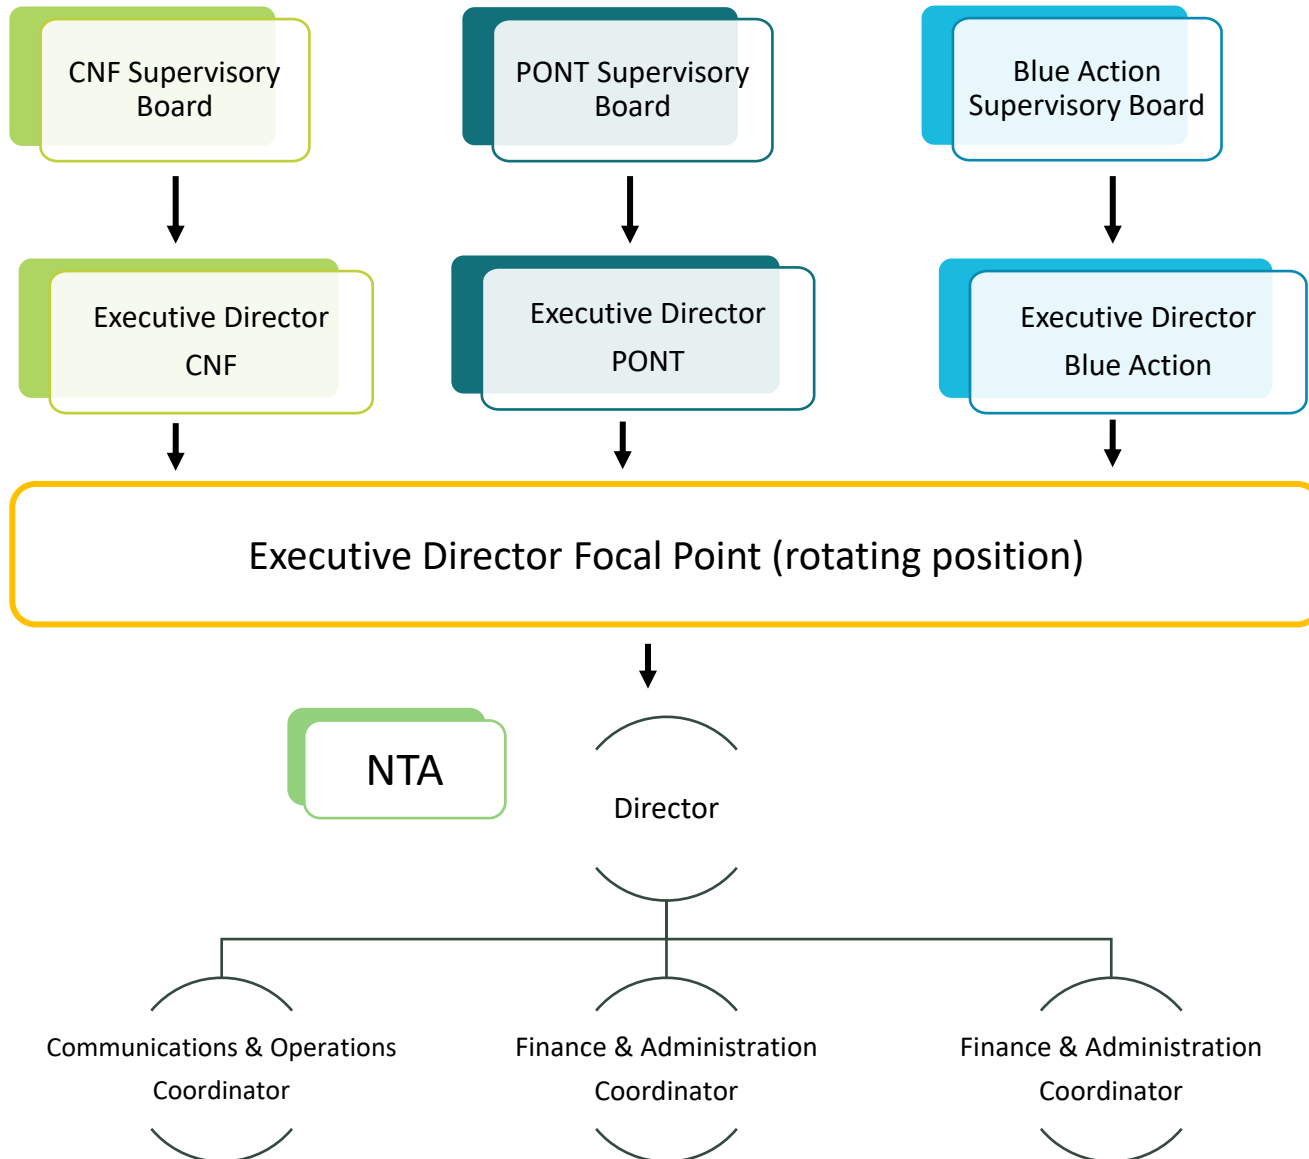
CNF Supervisory Board

PONT Supervisory Board

Blue Action Supervisory Board

Executive Director CNF

Executive Director PONT

Executive Director Blue Action

Executive Director Focal Point (rotating position)

NTA

Director

Communications & Operations Coordinator

Finance & Administration Coordinator

Finance & Administration Coordinator